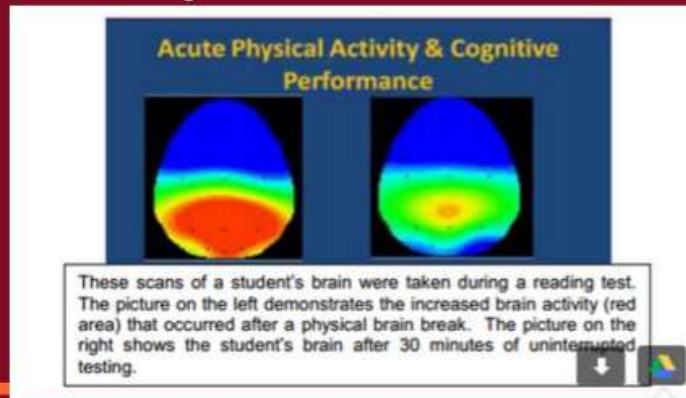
Acute Physical Activity & Cognitive Performance

These scans of a student's brain were taken during a reading test. The picture on the left demonstrates the increased brain activity (red area) that occurred after a physical brain break. The picture on the right shows the student's brain after 30 minutes of uninterrupted testing.